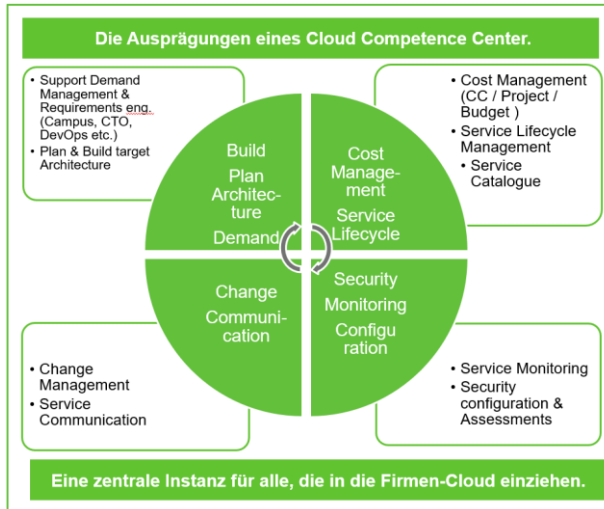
Die Ausprägungen eines Cloud Competence Center.

- Support Demand Management & Requirements eng. (Campus, CTO, DevOps etc.)
- Plan & Build target Architecture

- Cost Management (CC / Project / Budget )
- Service Lifecycle Management
  - Service Catalogue

Build
Plan Architecture
Demand

Cost Management
Service Lifecycle

Change
Communication

Security
Monitoring
Configuration

- Change Management
- Service Communication

- Service Monitoring
- Security configuration & Assessments

Eine zentrale Instanz für alle, die in die Firmen-Cloud einziehen.